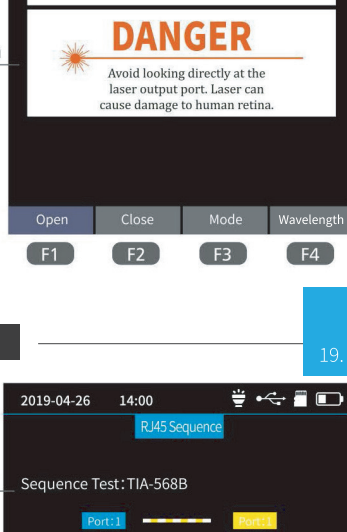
DANGER

Avoid looking directly at the laser output port. Laser can cause damage to human retina.

Open Close Mode Wavelength

F1 F2 F3 F4

19.

2019-04-26 14:00

RJ45 Sequence

Sequence Test: TIA-568B

Port:1 Port:1